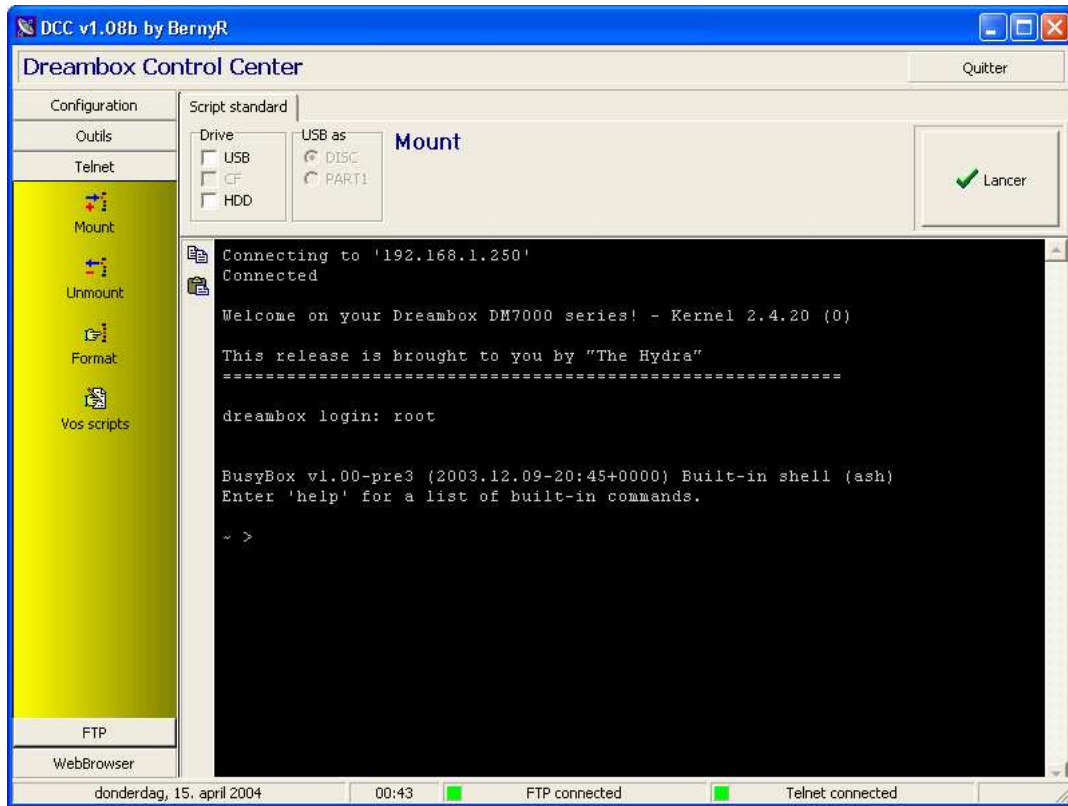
DCC v1.08b by BernyR

Dreambox Control Center

Quitter

Configuration

Outils

Telnet

Mount

Unmount

Format

Vos scripts

FTP

WebBrowser

Script standard

Drive
USB
CF
HDD

USB as
DISC
PART1

Mount

Lancer

Connecting to '192.168.1.250'
Connected

Welcome on your Dreambox DM7000 series! - Kernel 2.4.20 (0)

This release is brought to you by "The Hydra"
========================================================

dreambox login: root

BusyBox v1.00-pre3 (2003.12.09-20:45+0000) Built-in shell (ash)
Enter 'help' for a list of built-in commands.

~ >

donderdag, 15. april 2004

00:43

FTP connected

Telnet connected